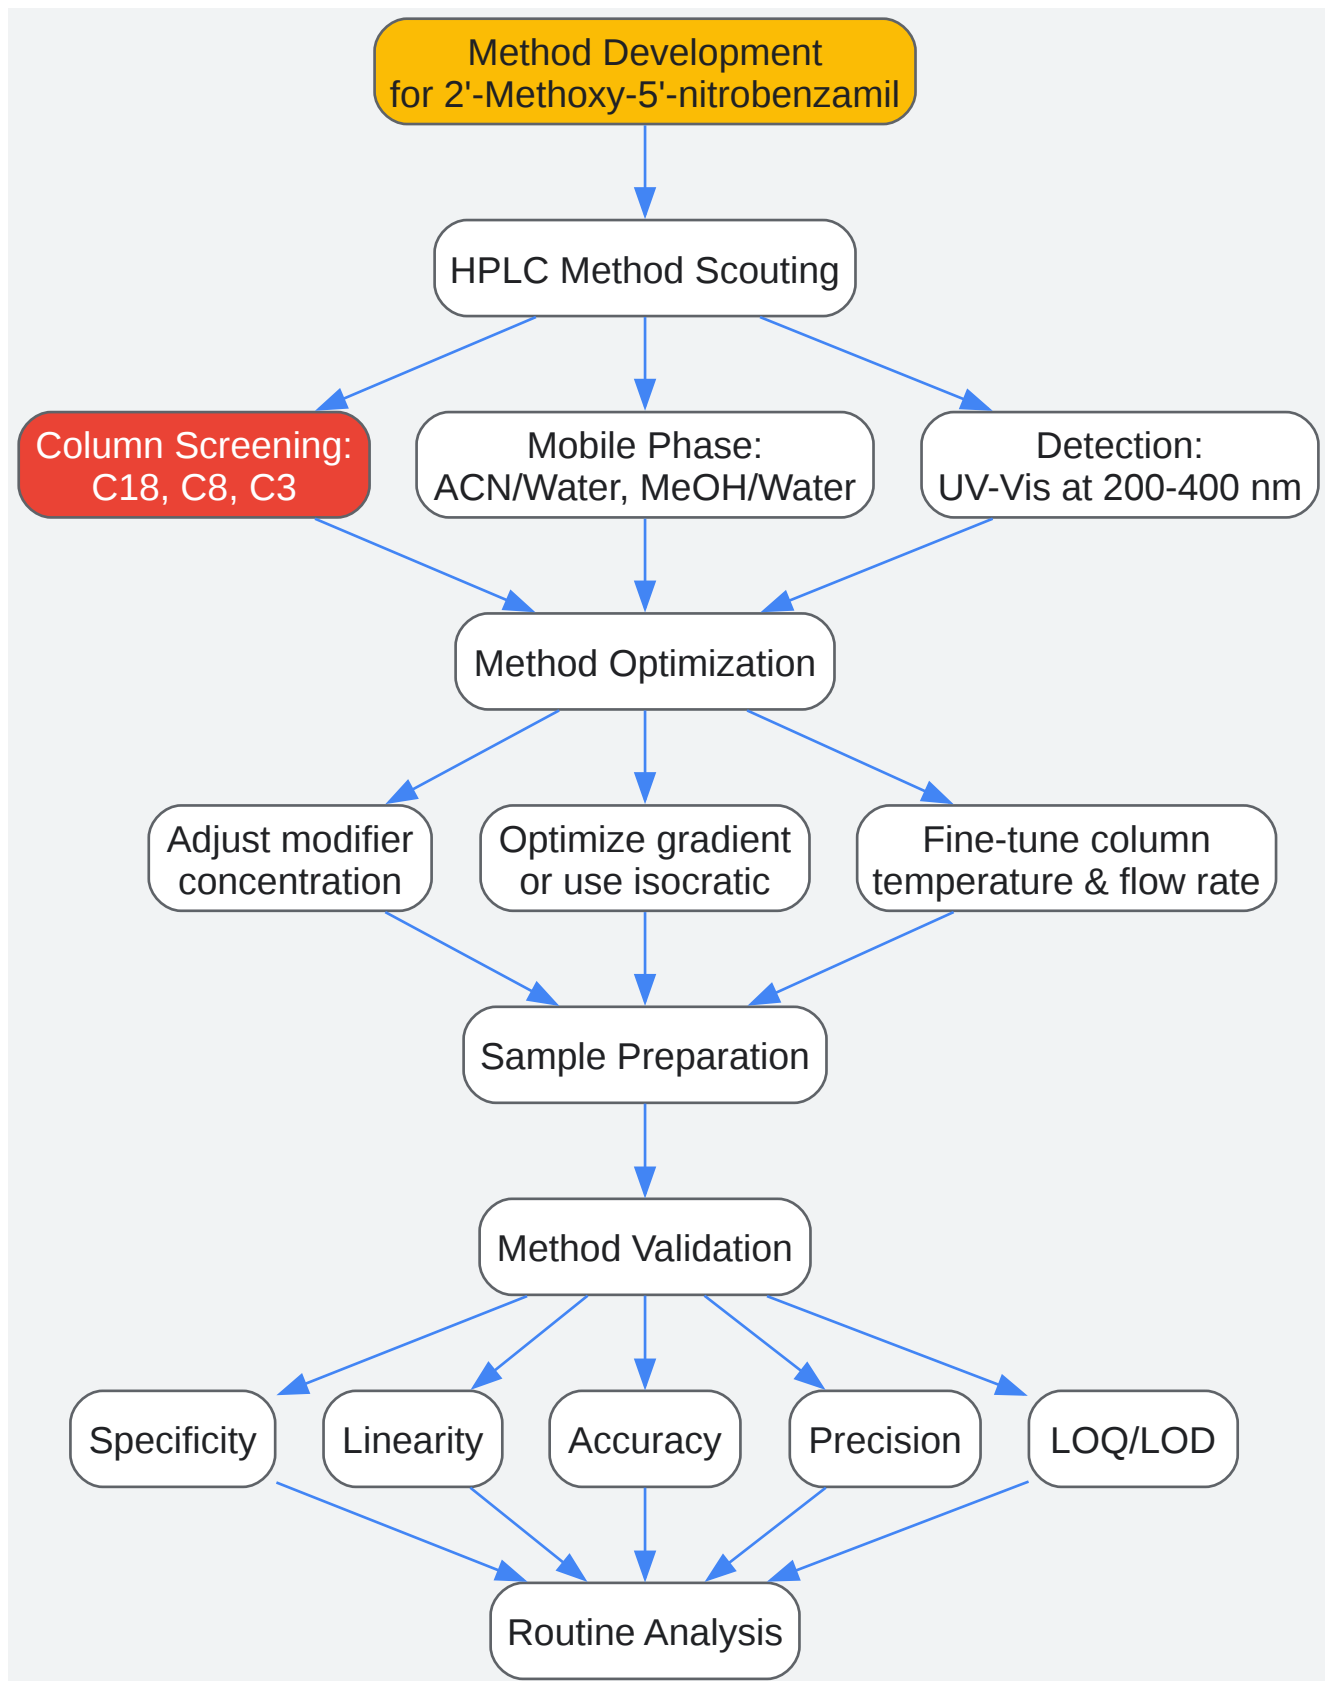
Method Development
for 2'-Methoxy-5'-nitrobenzamil

HPLC Method Scouting

Column Screening:
C18, C8, C3

Mobile Phase:
ACN/Water, MeOH/Water

Detection:
UV-Vis at 200-400 nm

Method Optimization

Adjust modifier concentration

Optimize gradient or use isocratic

Fine-tune column temperature & flow rate

Sample Preparation

Method Validation

Specificity

Linearity

Accuracy

Precision

LOQ/LOD

Routine Analysis